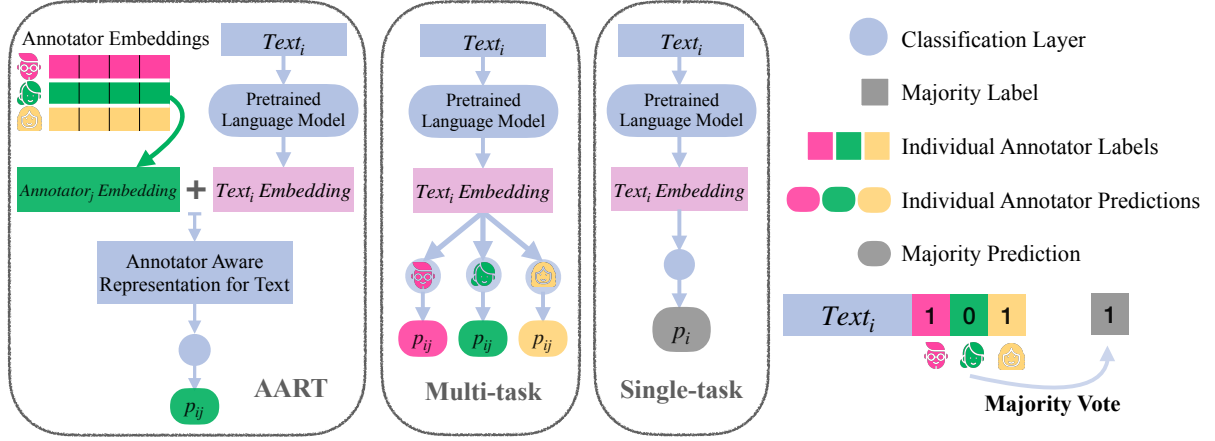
Annotator Embeddings

$Text_i$

Pretrained Language Model

$Annotator_j$ Embedding

+

$Text_i$ Embedding

Annotator Aware Representation for Text

$p_{ij}$

AART

$Text_i$

Pretrained Language Model

$Text_i$ Embedding

$p_{ij}$

$p_{ij}$

$p_{ij}$

Multi-task

$Text_i$

Pretrained Language Model

$Text_i$ Embedding

$p_i$

Single-task

Classification Layer

Majority Label

Individual Annotator Labels

Individual Annotator Predictions

Majority Prediction

| $Text_i$ | 1 | 0 | 1 |
|---|---|---|---|

1

Majority Vote